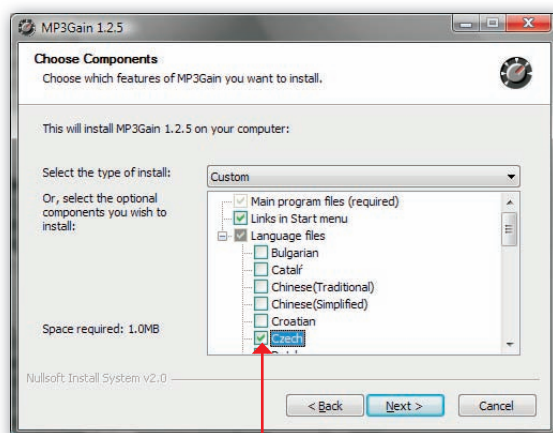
MP3Gain 1.2.5

Choose Components
Choose which features of MP3Gain you want to install.

This will install MP3Gain 1.2.5 on your computer:

Select the type of install:
Custom

Or, select the optional components you wish to install:

Main program files (required)
Links in Start menu
Language files
Bulgarian
Català
Chinese(Traditional)
Chinese(Simplified)
Croatian
Czech

Space required: 1.0MB

Nullsoft Install System v2.0

< Back
Next >
Cancel